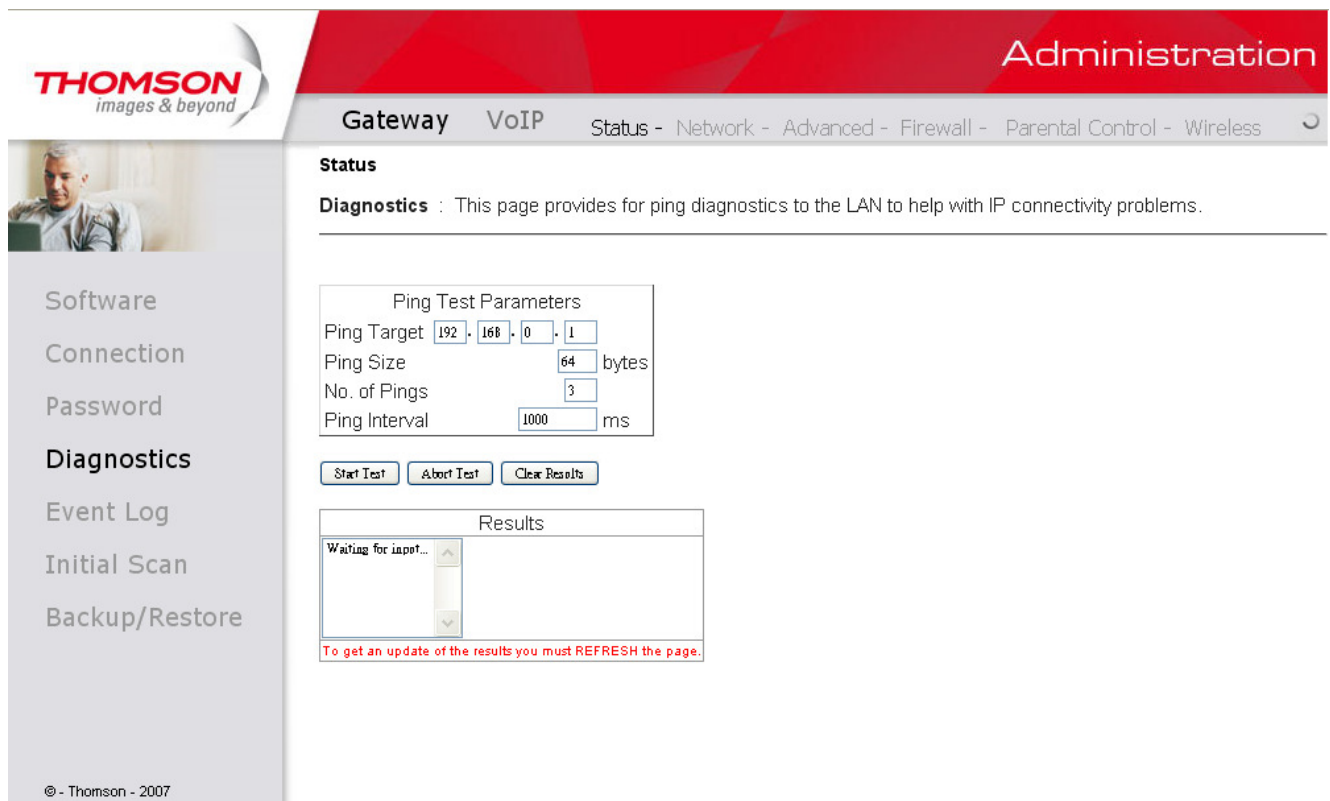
THOMSON
images & beyond

Administration

Gateway VoIP Status - Network - Advanced - Firewall - Parental Control - Wireless

Software
Connection
Password
Diagnostics
Event Log
Initial Scan
Backup/Restore

Status

Diagnostics : This page provides for ping diagnostics to the LAN to help with IP connectivity problems.

| Ping Test Parameters | | |
|---|---|---|
| Ping Target | 192 . 168 . 0 . 1 | |
| Ping Size | 64 | bytes |
| No. of Pings | 3 | |
| Ping Interval | 1000 | ms |

Start Test Abort Test Clear Results

Results

Waiting for input...

To get an update of the results you must REFRESH the page.

© - Thomson - 2007